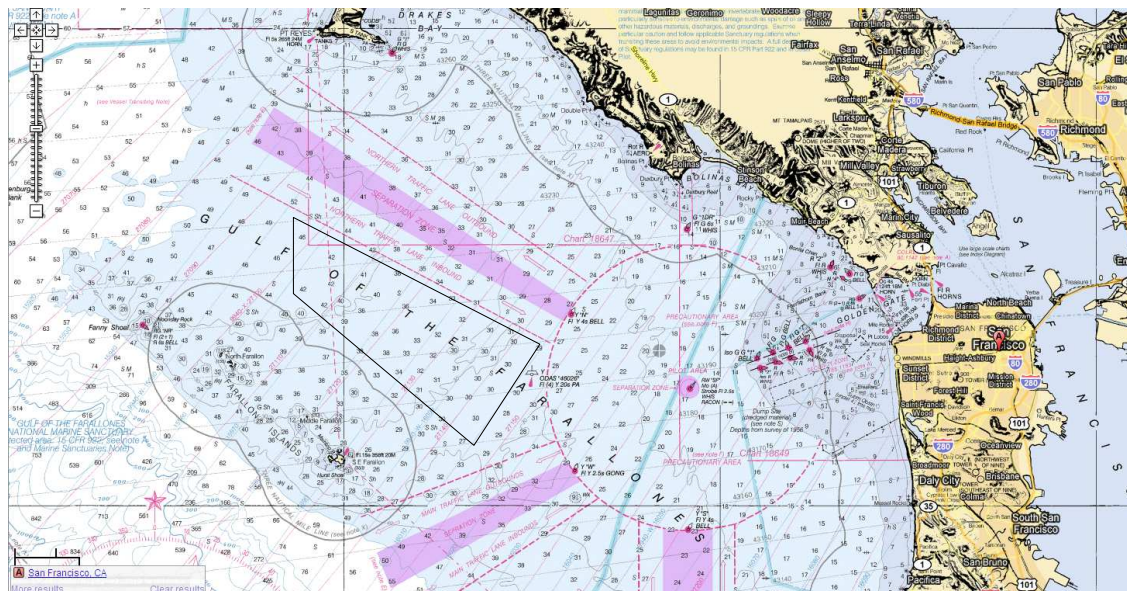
DRAKES BAY
PT REYES
GULF OF THE FARALLONES
NORTHERN TRAFFIC LANE OUTBOUND
SEPARATION ZONE
NORTHERN TRAFFIC LANE INBOUND
PRECAUTIONARY AREA
PILOT AREA
SEPARATION ZONE
MAIN TRAFFIC LANE OUTBOUND
MAIN TRAFFIC LANE INBOUND
FARALLON ISLANDS
North Farallon
Middle Farallon
S E Farallon
Fanny Shoal
Noonday Rock
GULF OF THE FARALLONES NATIONAL MARINE SANCTUARY
Chart 18647
Chart 18649
Bolinas
BOLINAS BAY
Duxbury Pt
Double Pt
Muir Beach
Point Bonita
GOLDEN GATE
Mile Rocks
Pt Lobos
Dump Site
Lagunitas
Geronimo
Woodacre
Sleepy Hollow
Terra Linda
Fairfax
San Anselmo
San Rafael
Ross
Kentfield
Larkspur
Corte Madera
Mill Valley
MT TAMALPAIS
Tiburon
Belvedere
Strawberry
Marin City
Sausalito
Richmond-San Rafael Bridge
Pt San Quentin
Red Rock
Pt Richmond
California Pt
San Pablo
Richmond
Pt Cavallo
North Beach
Chinatown
Richmond District
Haight-Ashbury
San Francisco
Sunset District
Mission District
Lakeshore
Oceanview
Broadmoor
Daly City
Brisbane
South San Francisco
Colma
San Bruno
Pacifica
SAN FRANCISCO
Treasure I
1
101
580
80
280
35
A San Francisco, CA
More results
Clear results